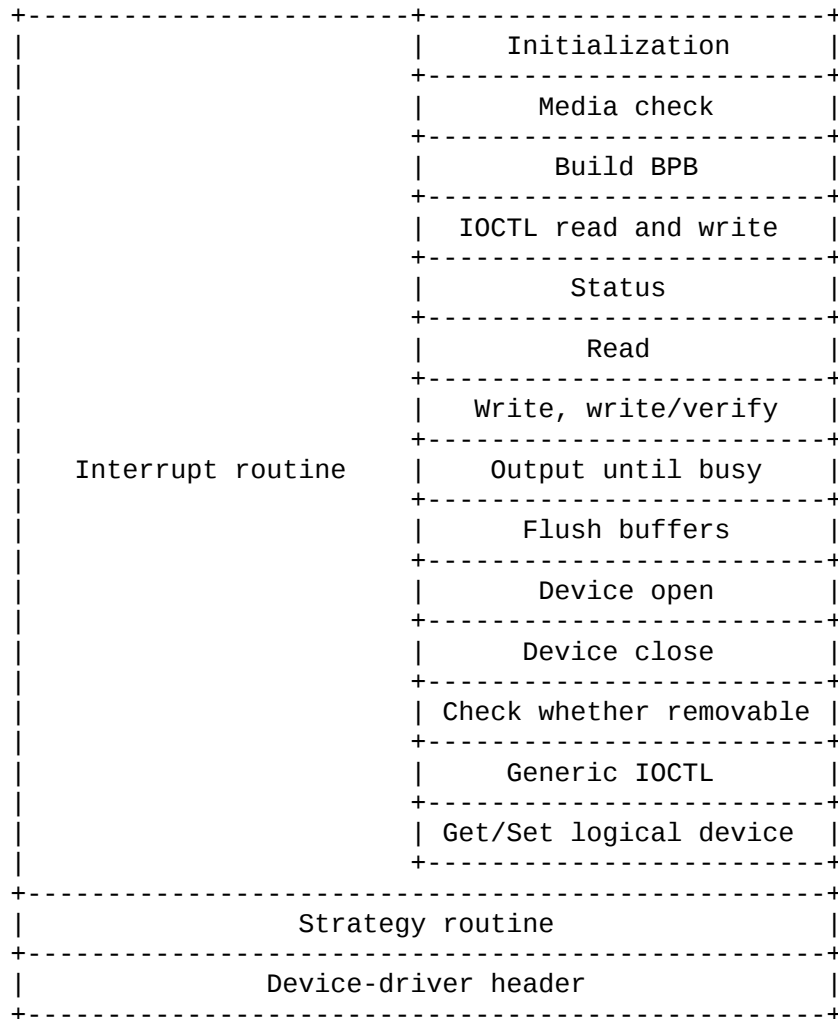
| Interrupt routine | |
|---|---|
| | Initialization |
| | Media check |
| | Build BPB |
| | IOCTL read and write |
| | Status |
| | Read |
| | Write, write/verify |
| | Output until busy |
| | Flush buffers |
| | Device open |
| | Device close |
| | Check whether removable |
| | Generic IOCTL |
| | Get/Set logical device |

Strategy routine

Device-driver header